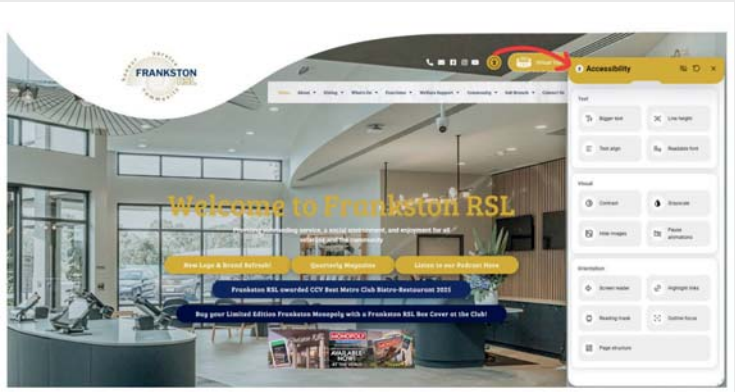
FRANKSTON RSL

Virtual Tour

Home About Dining What's On Functions Welfare Support Community Sub Branch Contact Us

Welcome to Frankston RSL

Providing outstanding service, a social environment, and enjoyment for all veterans and the community

New Logo & Brand Refresh! Quarterly Magazine Listen to our Podcast Here

Frankston RSL awarded CCV Best Metro Club Bistro-Restaurant 2025

Buy your Limited Edition Frankston Monopoly with a Frankston RSL Box Cover at the Club!

MONOPOLY AVAILABLE NOW

Accessibility

Text

Bigger text
Line height
Text align
Readable font

Visual

Contrast
Grayscale
Hide images
Pause animations

Orientation

Screen reader
Highlight links
Reading mask
Outline focus
Page structure